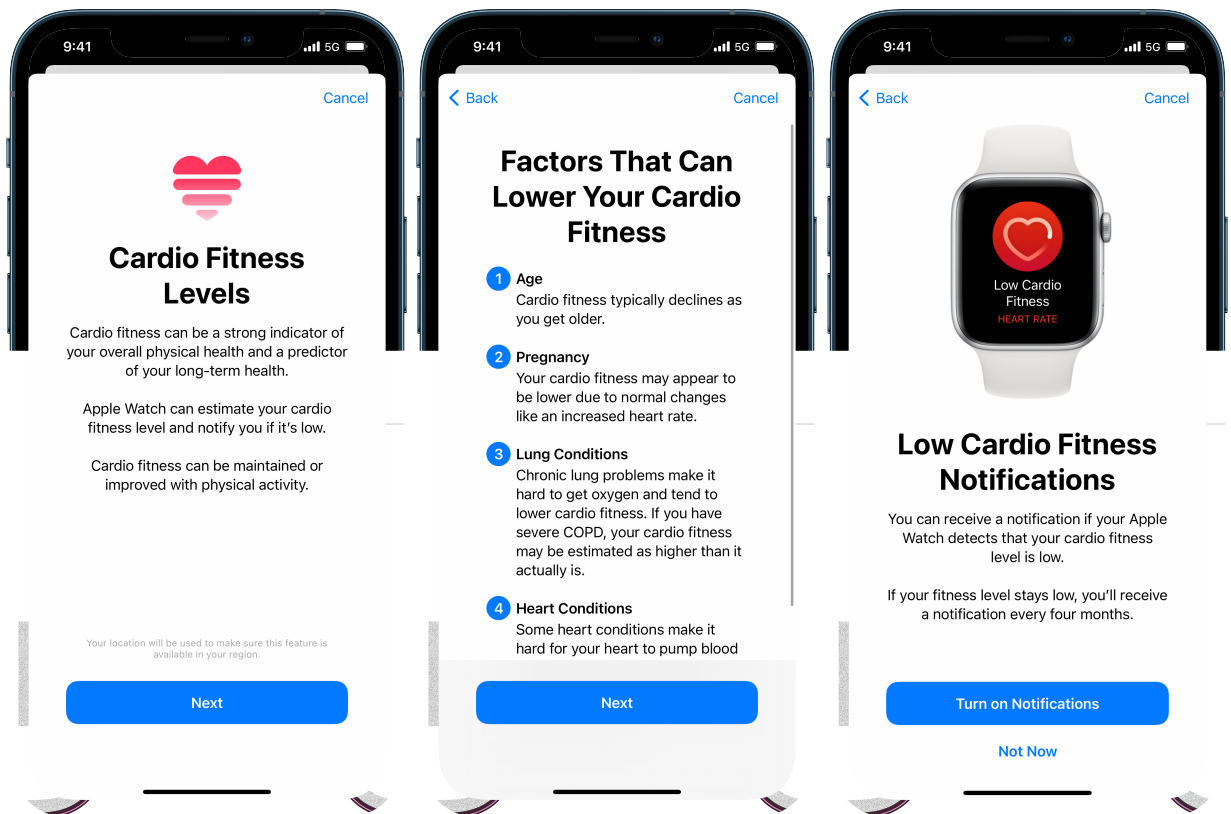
9:41 5G

Cancel

Cardio Fitness Levels

Cardio fitness can be a strong indicator of your overall physical health and a predictor of your long-term health.

Apple Watch can estimate your cardio fitness level and notify you if it's low.

Cardio fitness can be maintained or improved with physical activity.

Your location will be used to make sure this feature is available in your region.

Next

9:41 5G

Back Cancel

Factors That Can Lower Your Cardio Fitness

1 Age
Cardio fitness typically declines as you get older.

2 Pregnancy
Your cardio fitness may appear to be lower due to normal changes like an increased heart rate.

3 Lung Conditions
Chronic lung problems make it hard to get oxygen and tend to lower cardio fitness. If you have severe COPD, your cardio fitness may be estimated as higher than it actually is.

4 Heart Conditions
Some heart conditions make it hard for your heart to pump blood

Next

9:41 5G

Back Cancel

Low Cardio Fitness
HEART RATE

Low Cardio Fitness Notifications

You can receive a notification if your Apple Watch detects that your cardio fitness level is low.

If your fitness level stays low, you'll receive a notification every four months.

Turn on Notifications

Not Now